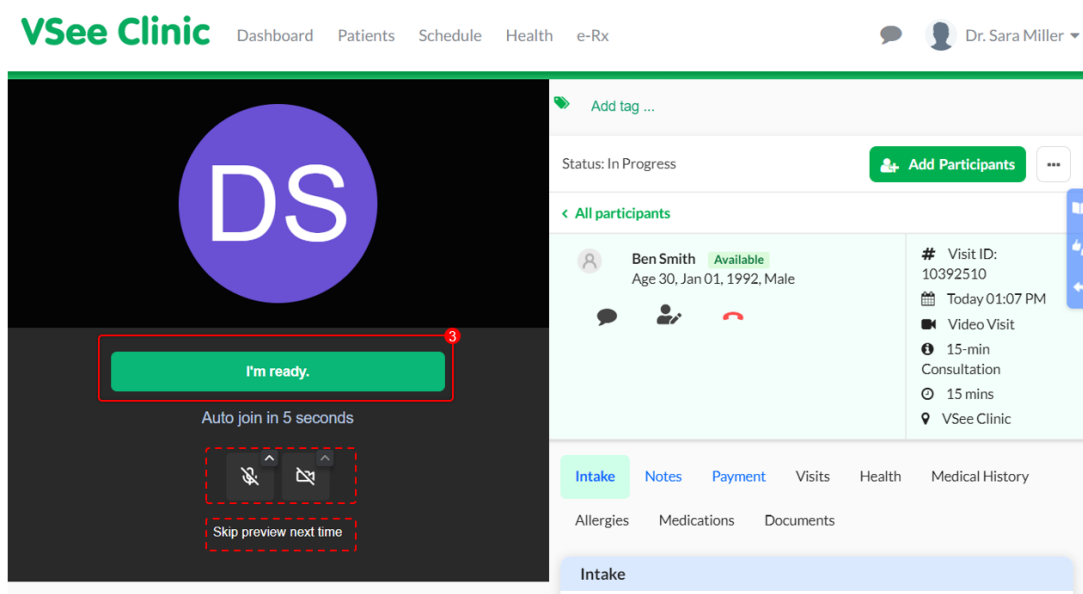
VSee Clinic Dashboard Patients Schedule Health e-Rx

Dr. Sara Miller

DS

3

I'm ready.

Auto join in 5 seconds

Skip preview next time

Add tag ...

Status: In Progress

Add Participants

...

All participants

Ben Smith Available
Age 30, Jan 01, 1992, Male

Visit ID: 10392510
Today 01:07 PM
Video Visit
15-min Consultation
15 mins
VSee Clinic

Intake Notes Payment Visits Health Medical History
Allergies Medications Documents

Intake